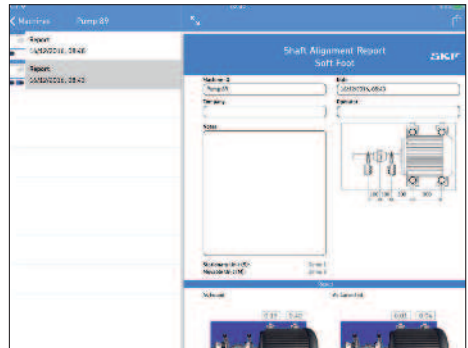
Machines Pump 89

Report
13/12/2016, 09:46

Report
13/12/2016, 09:43

Shaft Alignment Report
Soft Foot

SKF

Machine ID
Pump 89

Date
13/12/2016, 09:43

Company

Operator

Notes

Stationary Unit (S)
Movable Unit (M)

Tests

Unbound

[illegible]